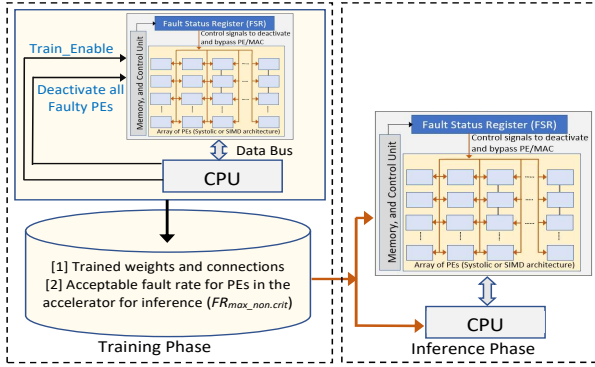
Fault Status Register (FSR)

Control signals to deactivate and bypass PE/MAC

Train_Enable

Memory, and Control Unit

Deactivate all Faulty PEs

Array of PEs (Systolic or SIMD architecture)

Data Bus

CPU

[1] Trained weights and connections
[2] Acceptable fault rate for PEs in the accelerator for inference ($FR_{max\_non.crit}$)

Training Phase

Fault Status Register (FSR)

Control signals to deactivate and bypass PE/MAC

Memory, and Control Unit

Array of PEs (Systolic or SIMD architecture)

CPU

Inference Phase